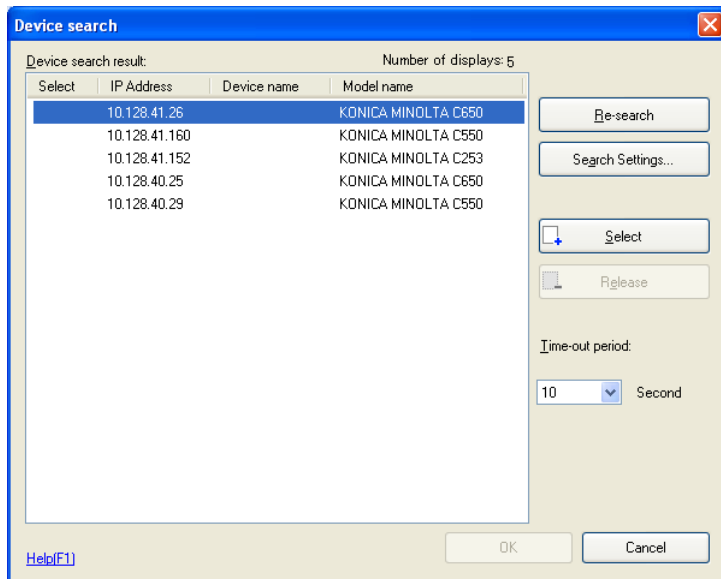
Device search

Device search result:

Number of displays: 5

| Select | IP Address | Device name | Model name |
|---|---|---|---|
| | 10.128.41.26 | | KONICA MINOLTA C650 |
| | 10.128.41.160 | | KONICA MINOLTA C550 |
| | 10.128.41.152 | | KONICA MINOLTA C253 |
| | 10.128.40.25 | | KONICA MINOLTA C650 |
| | 10.128.40.29 | | KONICA MINOLTA C550 |

Re-search

Search Settings...

Select

Release

Time-out period:

10

Second

Help(F1)

OK

Cancel